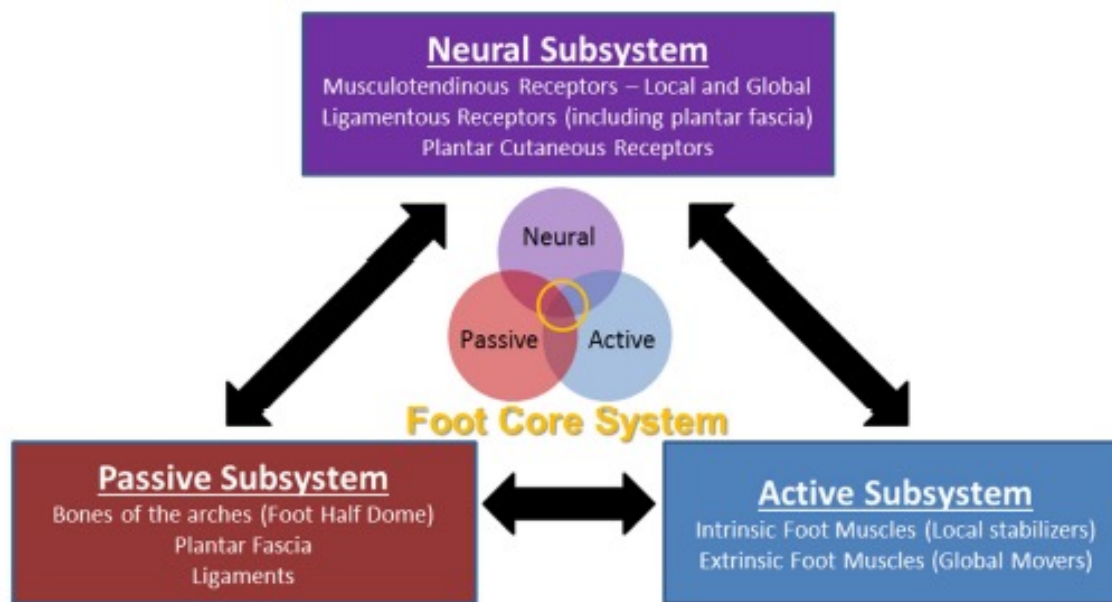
Neural Subsystem
Musculotendinous Receptors – Local and Global
Ligamentous Receptors (including plantar fascia)
Plantar Cutaneous Receptors

Neural
Passive
Active

Foot Core System

Passive Subsystem
Bones of the arches (Foot Half Dome)
Plantar Fascia
Ligaments

Active Subsystem
Intrinsic Foot Muscles (Local stabilizers)
Extrinsic Foot Muscles (Global Movers)